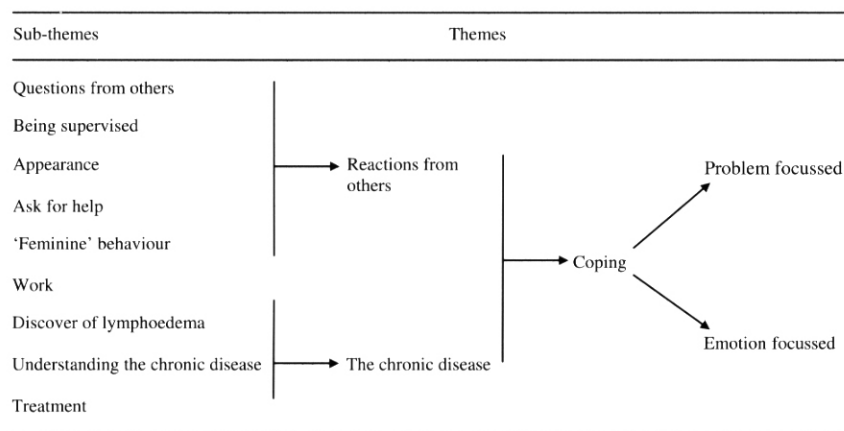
Sub-themes

Themes

Questions from others

Being supervised

Appearance

Ask for help

'Feminine' behaviour

Work

Discover of lymphoedema

Understanding the chronic disease

Treatment

Reactions from others

The chronic disease

Coping

Problem focussed

Emotion focussed